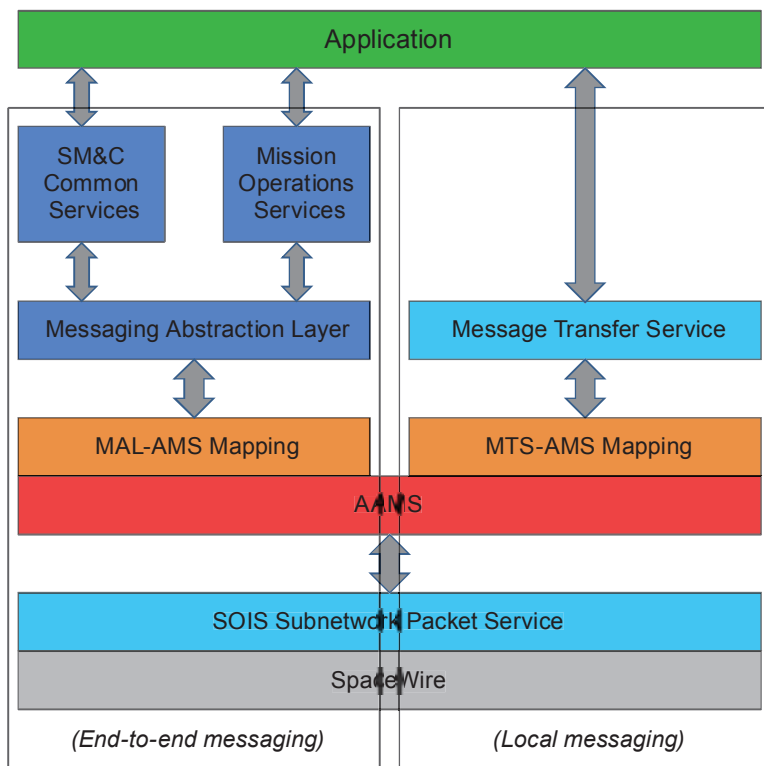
Application

SM&C Common Services

Mission Operations Services

Messaging Abstraction Layer

Message Transfer Service

MAL-AMS Mapping

MTS-AMS Mapping

AMS

SOIS Subnetwork Packet Service

SpaceWire

(End-to-end messaging)

(Local messaging)